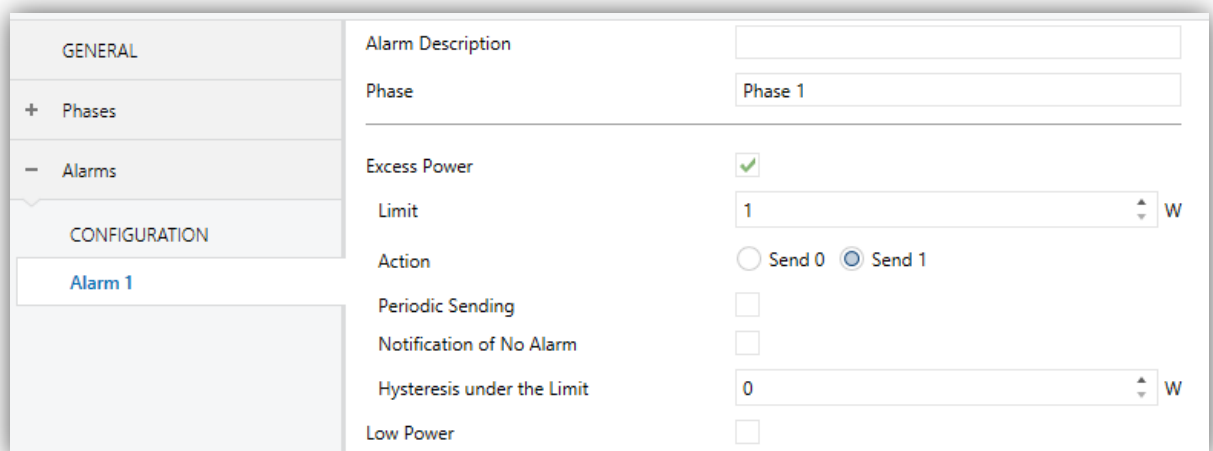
GENERAL

+ Phases

− Alarms

CONFIGURATION

Alarm 1

Alarm Description

Phase | Phase 1

Excess Power ✔

Limit | 1 W

Action | Send 0 Send 1

Periodic Sending

Notification of No Alarm

Hysteresis under the Limit | 0 W

Low Power